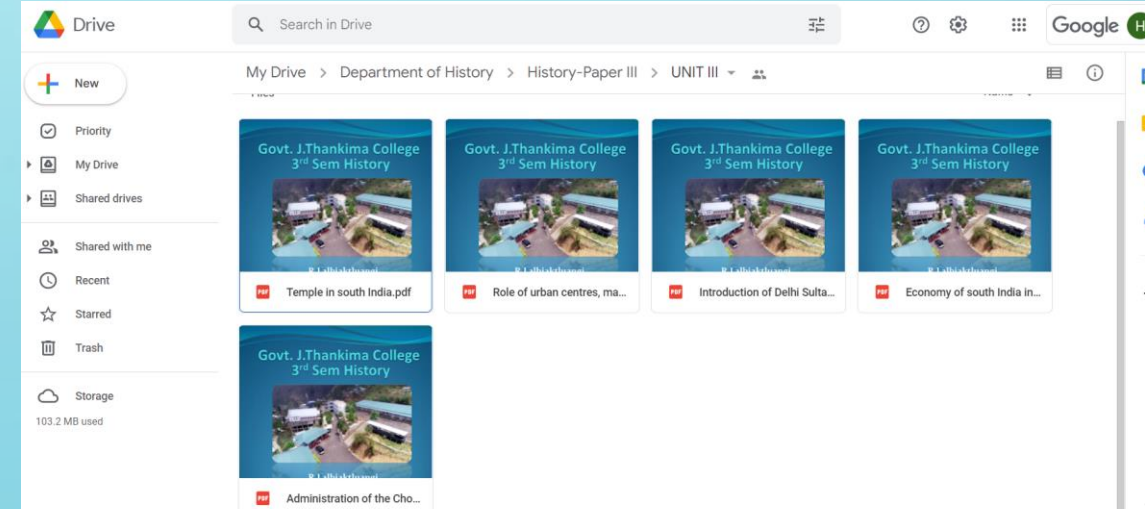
Drive

Search in Drive

Google H

New

Priority

My Drive

Shared drives

Shared with me

Recent

Starred

Trash

Storage

103.2 MB used

My Drive > Department of History > History-Paper III > UNIT III

Files

Name

Govt. J.Thankima College
3$^{rd}$ Sem History
R Lalbiakthangi

PDF Temple in south India.pdf

Govt. J.Thankima College
3$^{rd}$ Sem History
R Lalbiakthangi

PDF Role of urban centres, ma...

Govt. J.Thankima College
3$^{rd}$ Sem History
R Lalbiakthangi

PDF Introduction of Delhi Sulta...

Govt. J.Thankima College
3$^{rd}$ Sem History
R Lalbiakthangi

PDF Economy of south India in...

Govt. J.Thankima College
3$^{rd}$ Sem History
R Lalbiakthangi

PDF Administration of the Cho...